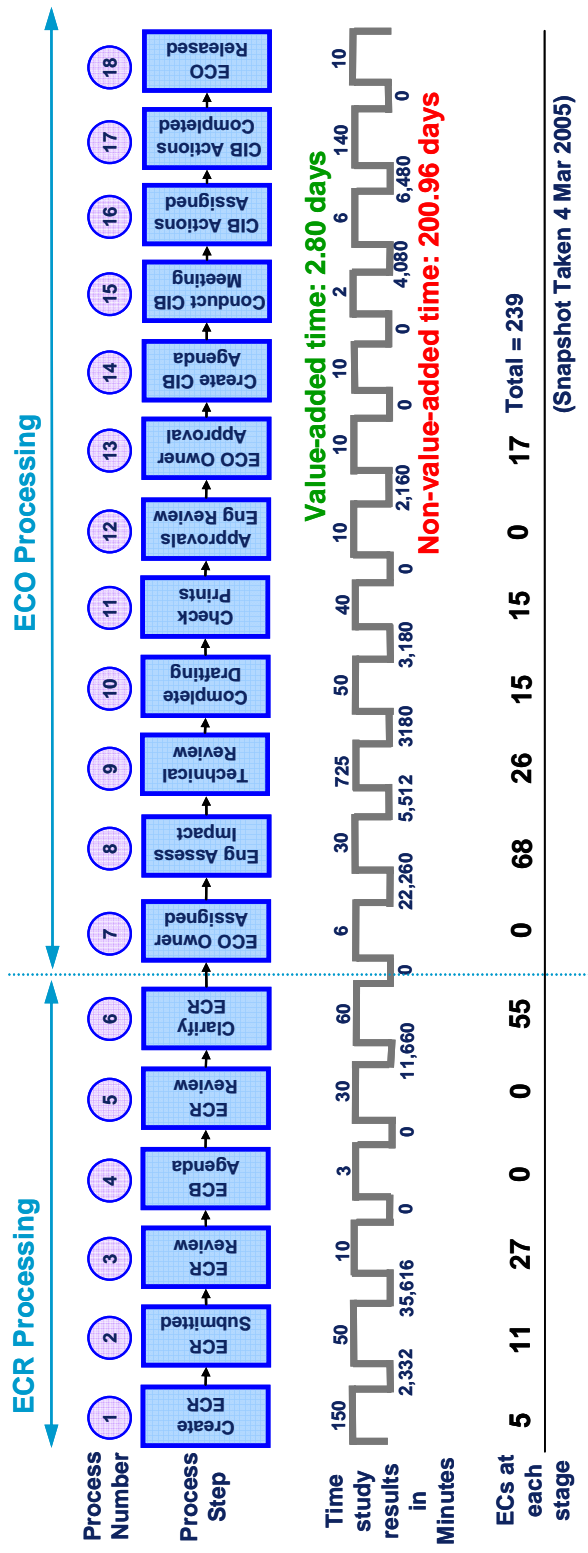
ECR Processing

ECO Processing

Process Number

Process Step

| 1 | 2 | 3 | 4 | 5 | 6 | 7 | 8 | 9 | 10 | 11 | 12 | 13 | 14 | 15 | 16 | 17 | 18 |
|---|---|---|---|---|---|---|---|---|---|---|---|---|---|---|---|---|---|
| Create ECR | ECR Submitted | ECR Review | ECB Agenda | ECR Review | Clarify ECR | ECO Owner Assigned | Eng Assess Impact | Technical Review | Complete Drafting | Check Prints | Approvals Eng Review | ECO Owner Approval | Create CIB Agenda | Conduct CIB Meeting | CIB Actions Assigned | CIB Actions Completed | ECO Released |

Time study results in Minutes

150, 2,332, 50, 35,616, 10, 0, 3, 0, 30, 11,660, 60, 0, 6, 22,260, 30, 5,512, 725, 3180, 50, 3,180, 40, 0, 10, 2,160, 10, 0, 10, 0, 2, 4,080, 6, 6,480, 140, 0, 10

Value-added time: 2.80 days

Non-value-added time: 200.96 days

ECs at each stage

5, 11, 27, 0, 0, 55, 0, 68, 26, 15, 15, 0, 17

Total = 239

(Snapshot Taken 4 Mar 2005)